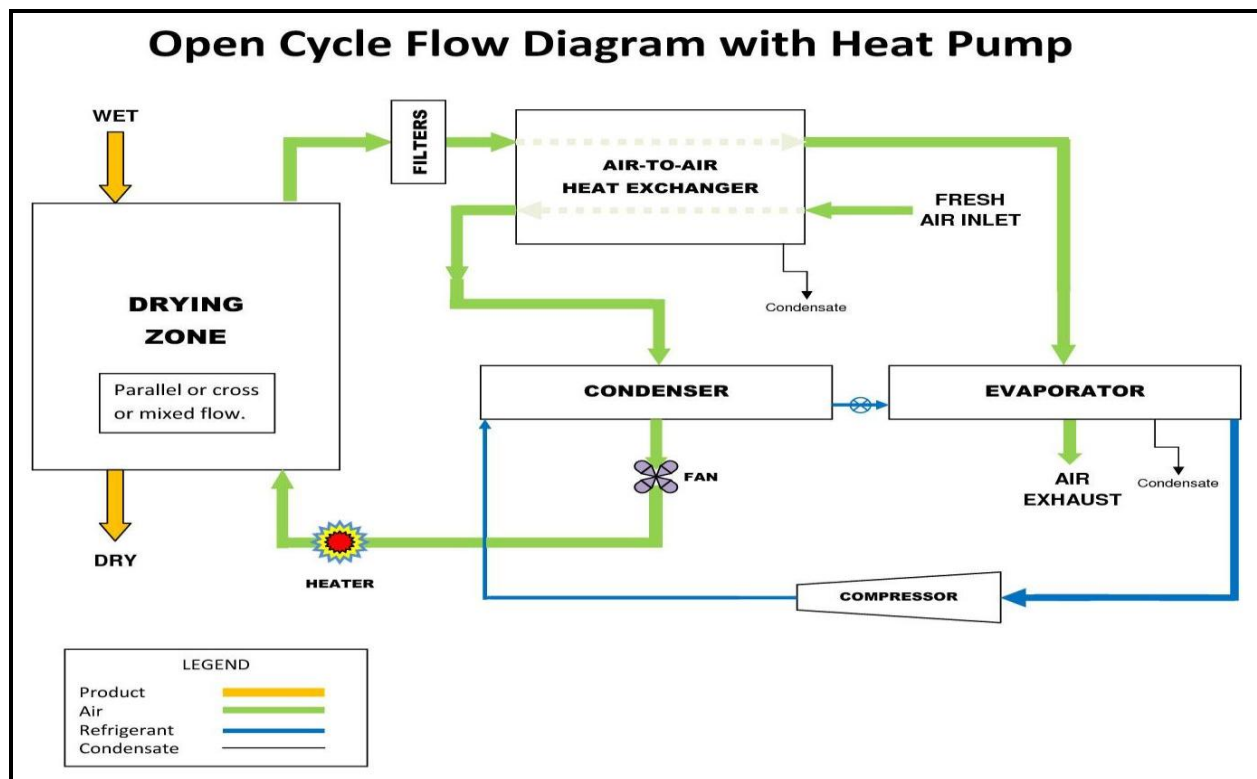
Open Cycle Flow Diagram with Heat Pump

WET

DRYING ZONE

Parallel or cross or mixed flow.

DRY

FILTERS

AIR-TO-AIR HEAT EXCHANGER

FRESH AIR INLET

Condensate

CONDENSER

EVAPORATOR

FAN

AIR EXHAUST

Condensate

HEATER

COMPRESSOR

LEGEND
Product
Air
Refrigerant
Condensate